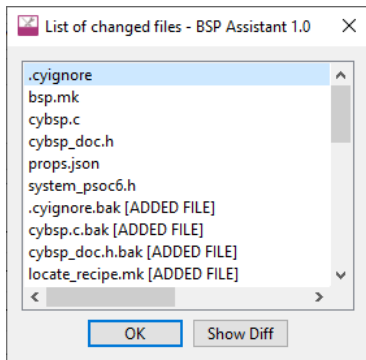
List of changed files - BSP Assistant 1.0

.cyignore
bsp.mk
cybsp.c
cybsp_doc.h
props.json
system_psoc6.h
.cyignore.bak [ADDED FILE]
cybsp.c.bak [ADDED FILE]
cybsp_doc.h.bak [ADDED FILE]
locate_recipe.mk [ADDED FILE]

OK
Show Diff